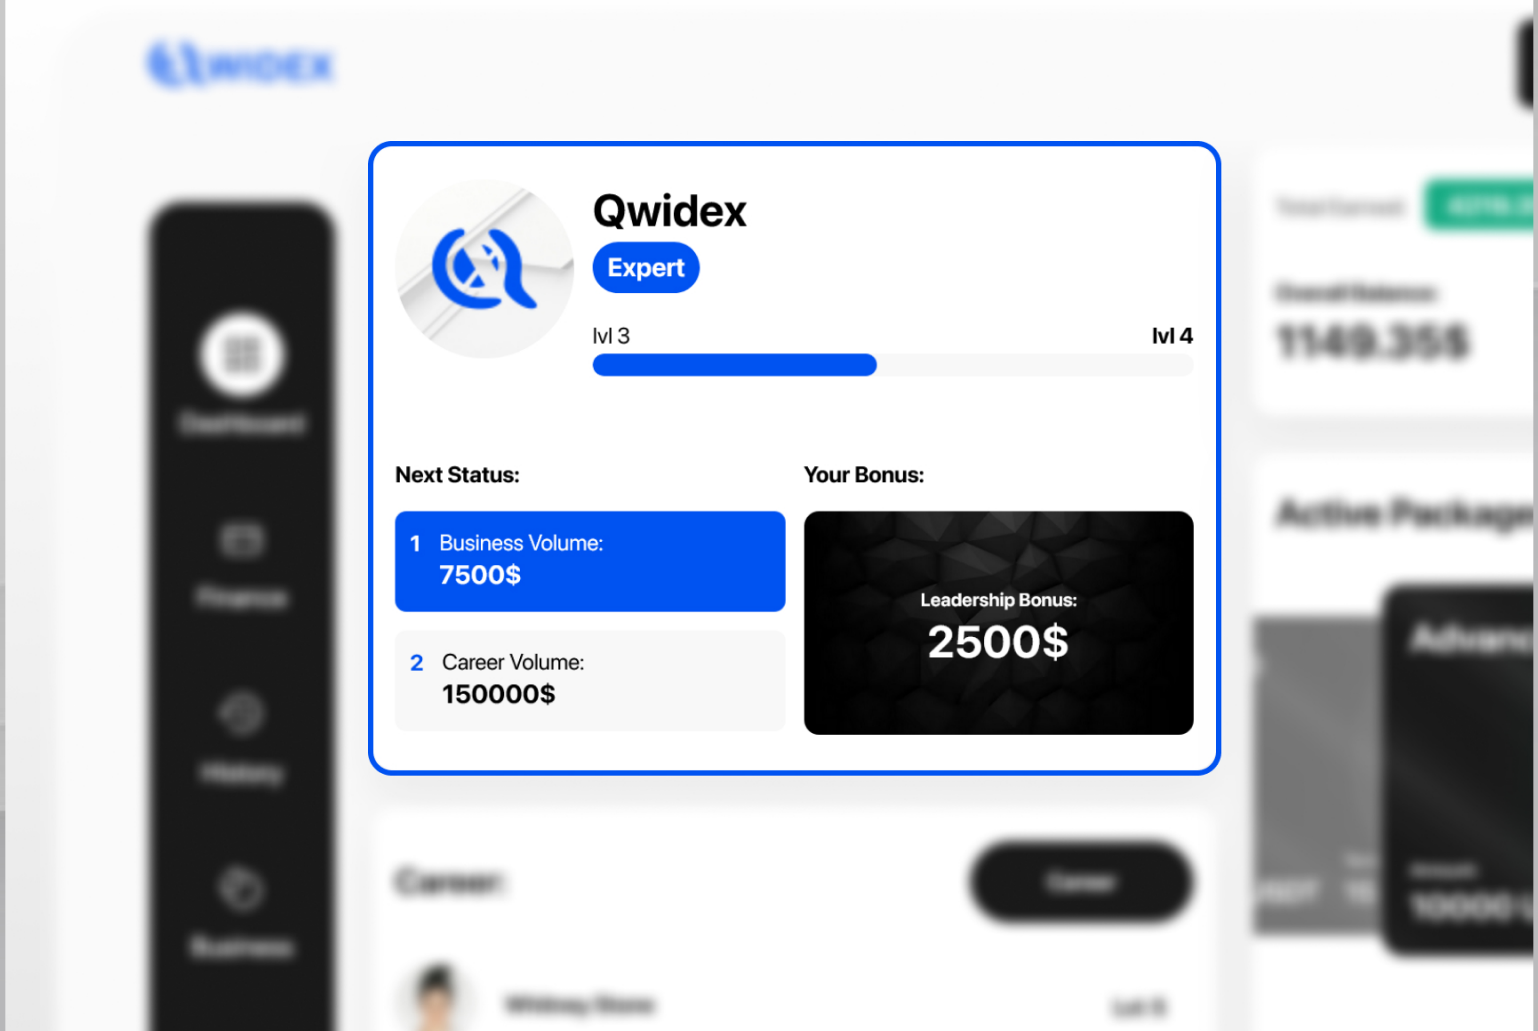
Qwidex
Expert
lvl 3
lvl 4

Next Status:
1 Business Volume:
7500$
2 Career Volume:
150000$

Your Bonus:
Leadership Bonus:
2500$

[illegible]
Dashboard
Finance
History
Business
Total Earned
Overall Balance:
1149.35$
Active Packages
Advance
Career:
Career